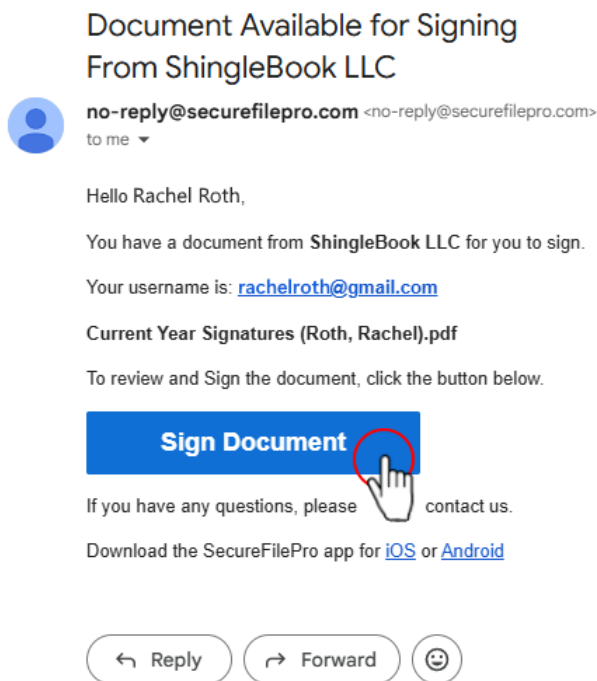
Document Available for Signing From ShingleBook LLC

no-reply@securefilepro.com <no-reply@securefilepro.com>
to me

Hello Rachel Roth,

You have a document from **ShingleBook LLC** for you to sign.

Your username is: rachelroth@gmail.com

**Current Year Signatures (Roth, Rachel).pdf**

To review and Sign the document, click the button below.

Sign Document

If you have any questions, please contact us.

Download the SecureFilePro app for iOS or Android

Reply Forward